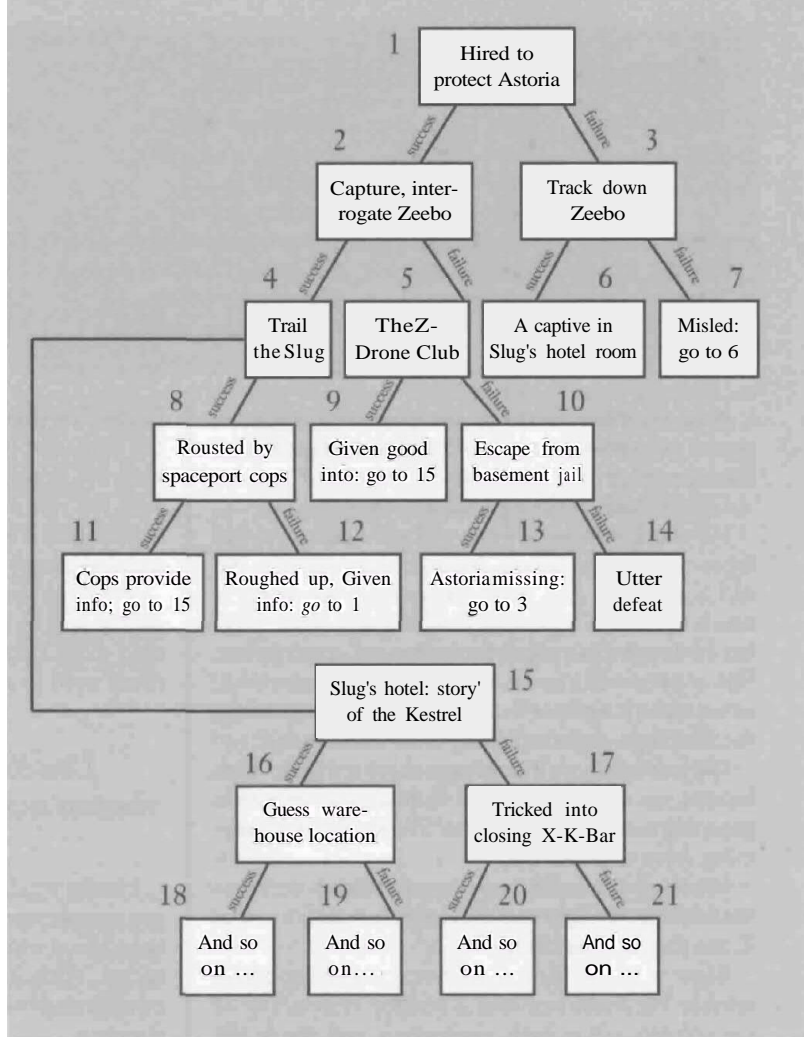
1
Hired to protect Astoria

success
failure

2
Capture, interrogate Zeebo

3
Track down Zeebo

success
failure

4
Trail the Slug

5
TheZ-Drone Club

success
failure

6
A captive in Slug's hotel room

7
Misled: go to 6

success
failure

8
Rousted by spaceport cops

success
failure

9
Given good into: go to 15

10
Escape from basement jail

success
failure

11
Cops provide info; go to 15

12
Roughed up, Given info: go to 1

success
failure

13
Astoriamissing: go to 3

14
Utter defeat

15
Slug's hotel: story' of the Kestrel

success
failure

16
Guess warehouse location

17
Tricked into closing X-K-Bar

success
failure

success
failure

18
And so on ...

19
And so on...

20
And so on ...

21
And so on ...